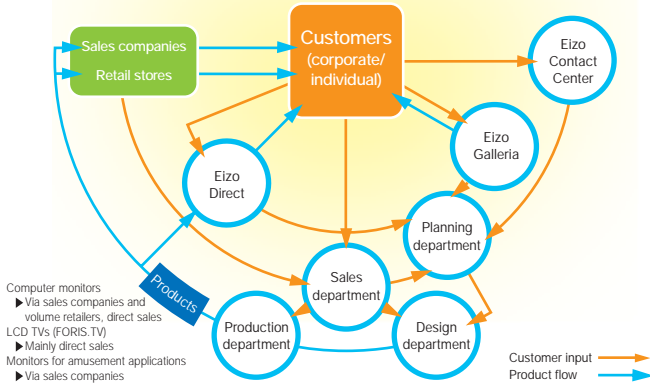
Sales companies
Retail stores

Customers
(corporate/
individual)

Eizo
Contact
Center

Eizo
Galleria

Eizo
Direct

Planning
department

Sales
department

Products

Production
department

Design
department

Computer monitors
▶Via sales companies and volume retailers, direct sales
LCD TVs (FORIS.TV)
▶Mainly direct sales
Monitors for amusement applications
▶Via sales companies

Customer input
Product flow